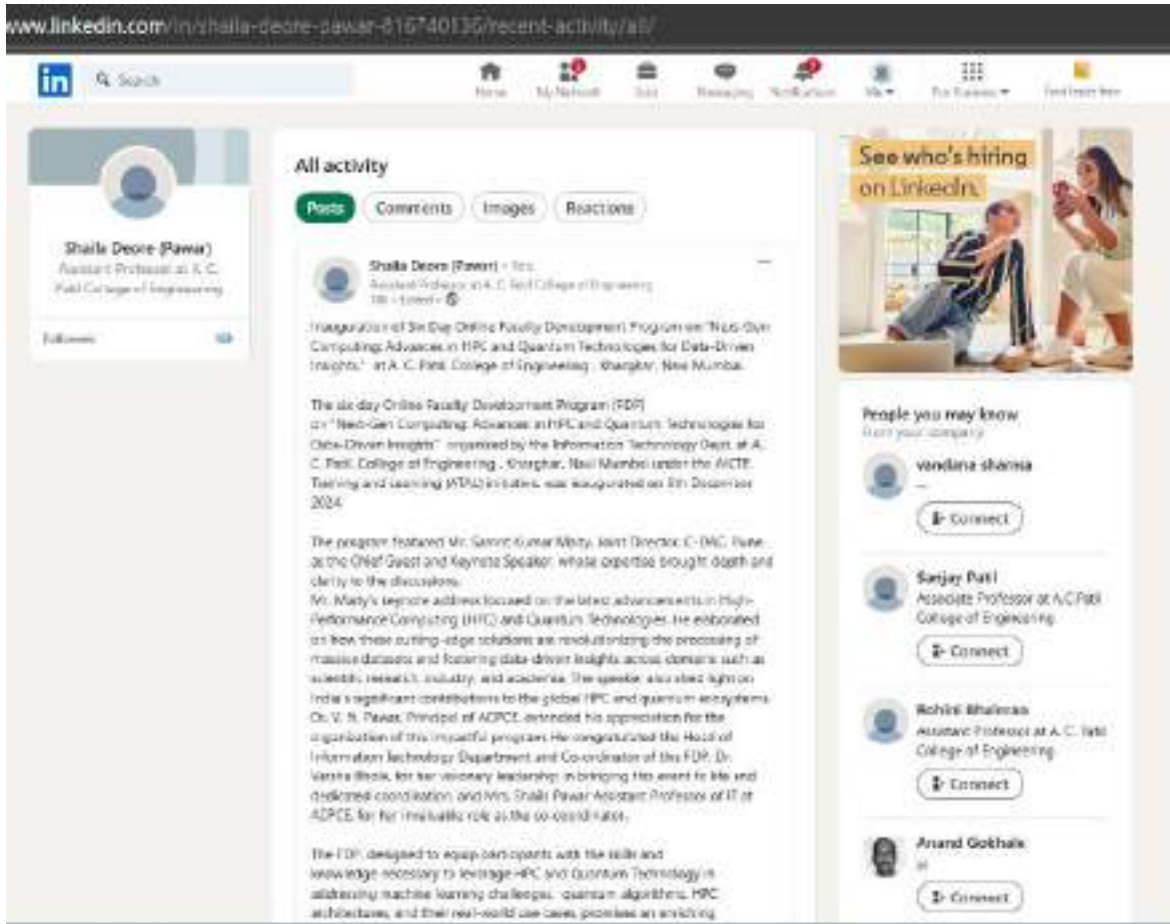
www.linkedin.com/in/shaila-deore-pawar-616740136/recent-activity/all/

in Search

Home My Network Jobs Messaging Notifications Me For Business Try Premium

Shaila Deore (Pawar)
Assistant Professor at A. C. Patil College of Engineering

Followers

All activity

Posts Comments Images Reactions

Shaila Deore (Pawar) • You
Assistant Professor at A. C. Patil College of Engineering
1w • Edited •

Inauguration of Six Day Online Faculty Development Program on "Next-Gen Computing: Advances in HPC and Quantum Technologies for Data-Driven Insights." at A. C. Patil College of Engineering , Kharghar, Navi Mumbai.

The six day Online Faculty Development Program (FDP) on "Next-Gen Computing: Advances in HPC and Quantum Technologies for Data-Driven Insights" organized by the Information Technology Dept. at A. C. Patil College of Engineering , Kharghar, Navi Mumbai under the AICTE Training and Learning (ATAL) initiative, was inaugurated on 9th December 2024.

The program featured Mr. Samrit Kumar Maity, Joint Director, C-DAC, Pune as the Chief Guest and Keynote Speaker, whose expertise brought depth and clarity to the discussions.
Mr. Maity's keynote address focused on the latest advancements in High-Performance Computing (HPC) and Quantum Technologies. He elaborated on how these cutting-edge solutions are revolutionizing the processing of massive datasets and fostering data-driven insights across domains such as scientific research, industry, and academia. The speaker also shed light on India's significant contributions to the global HPC and quantum ecosystems. Dr. V. N. Pawar, Principal of ACPCE, extended his appreciation for the organization of this impactful program. He congratulated the Head of Information Technology Department and Co-ordinator of this FDP, Dr. Varsha Bhole, for her visionary leadership in bringing this event to life and dedicated coordination and Mrs. Shaila Pawar Assistant Professor of IT at ACPCE for her invaluable role as the co-coordinator.

The FDP, designed to equip participants with the skills and knowledge necessary to leverage HPC and Quantum Technology in addressing machine learning challenges, quantum algorithms, HPC architectures, and their real-world use cases, promises an enriching

See who's hiring on LinkedIn.

People you may know
From your company

vandana sharma
Connect

Sanjay Patil
Associate Professor at A.C.Patil College of Engineering
Connect

Rohini Bhalerao
Assistant Professor at A. C. Patil College of Engineering
Connect

Anand Gokhale
Connect